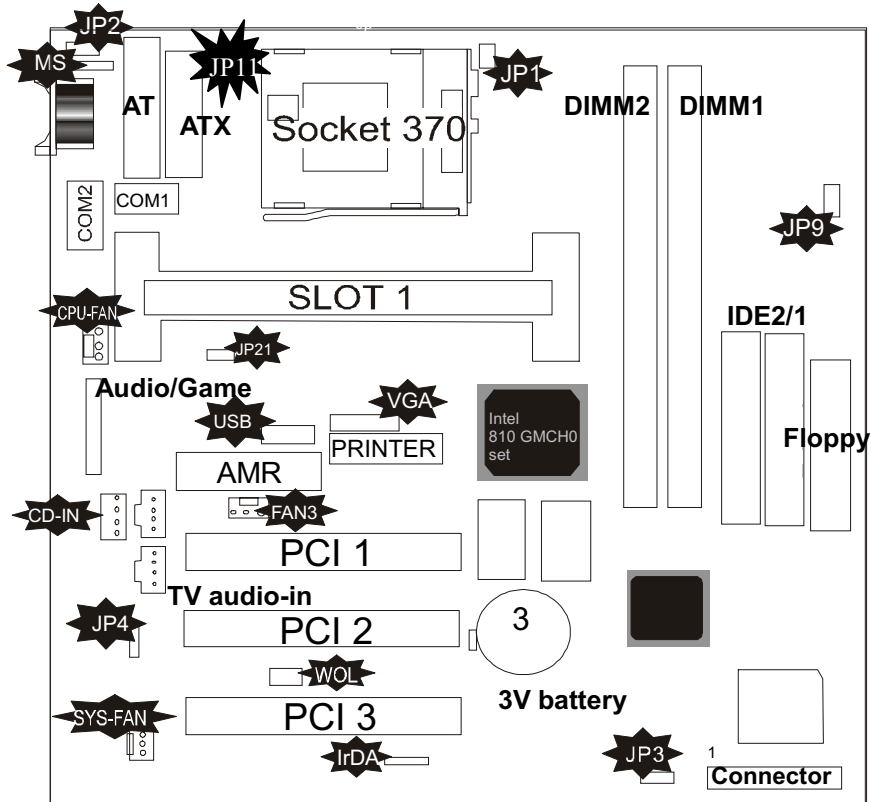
JP2
MS
JP11
AT
ATX
Socket 370
JP1
DIMM2
DIMM1
COM2
COM1
JP9
SLOT 1
CPU-FAN
IDE2/1
JP21
Audio/Game
VGA
USB
PRINTER
Intel 810 GMCH0 set
Floppy
AMR
CD-IN
FAN3
PCI 1
TV audio-in
JP4
PCI 2
3
WOL
3V battery
SYS-FAN
PCI 3
IrDA
JP3
1
Connector